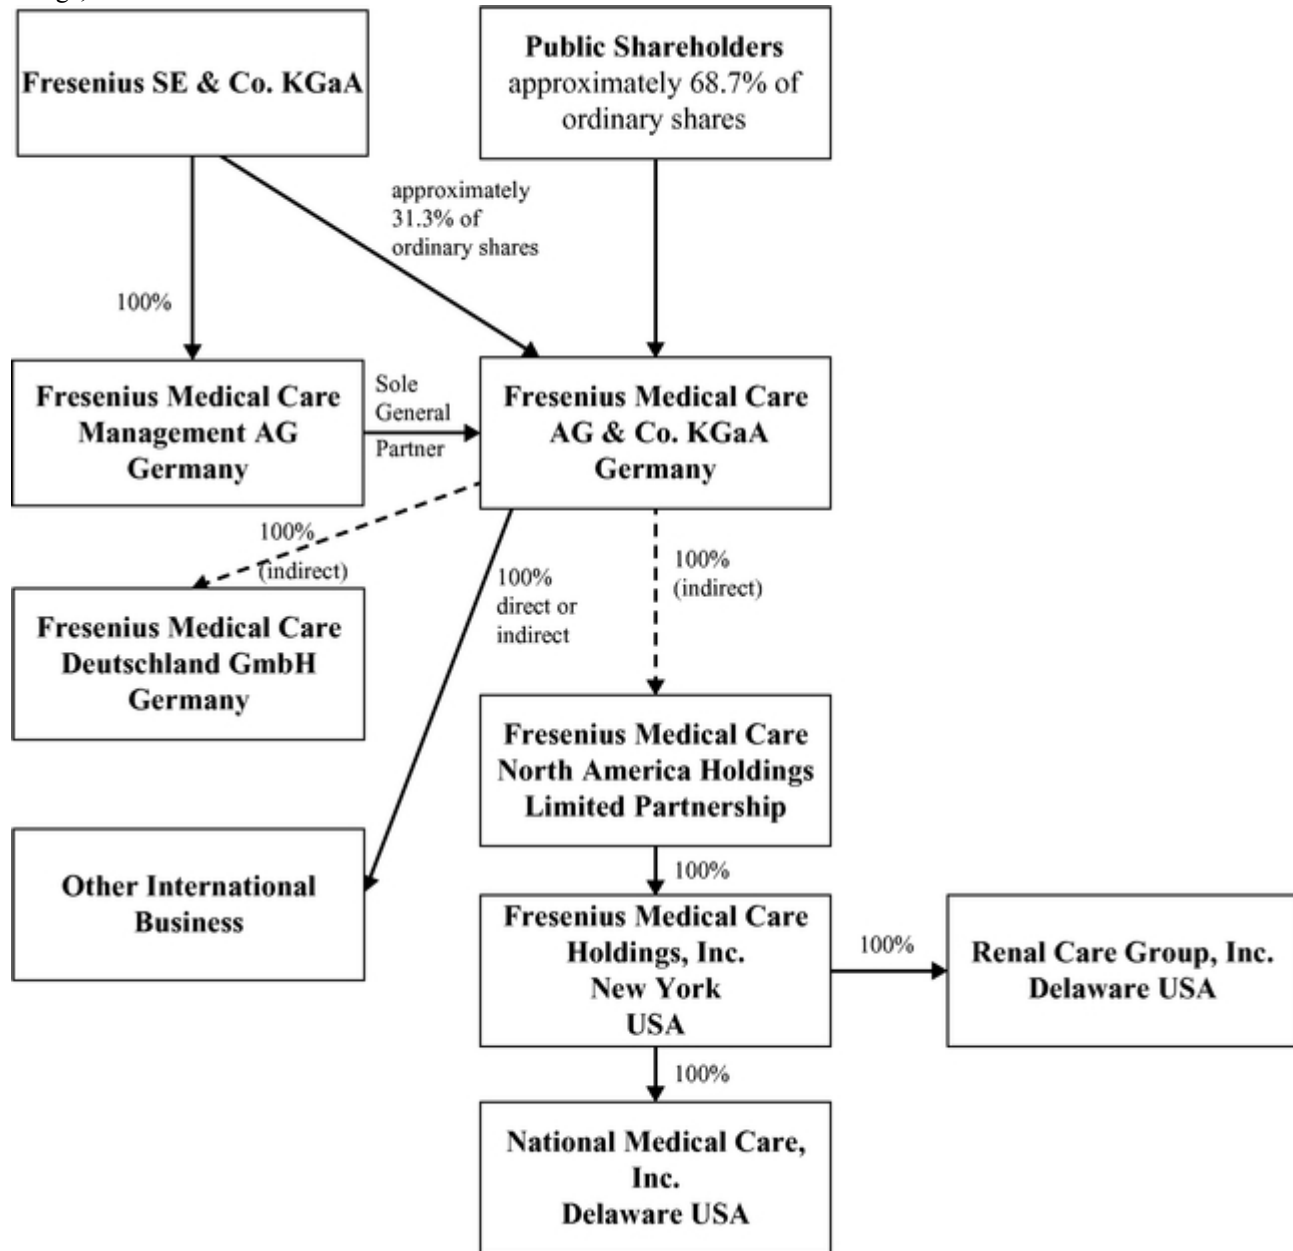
Fresenius SE & Co. KGaA

Public Shareholders approximately 68.7% of ordinary shares

approximately 31.3% of ordinary shares

100%

Fresenius Medical Care Management AG Germany

Sole General Partner

Fresenius Medical Care AG & Co. KGaA Germany

100% (indirect)

100% direct or indirect

100% (indirect)

Fresenius Medical Care Deutschland GmbH Germany

Fresenius Medical Care North America Holdings Limited Partnership

Other International Business

100%

Fresenius Medical Care Holdings, Inc. New York USA

100%

Renal Care Group, Inc. Delaware USA

100%

National Medical Care, Inc. Delaware USA